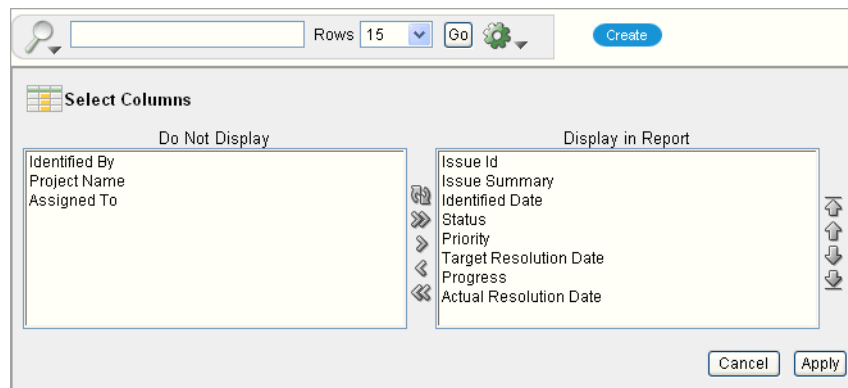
Rows 15 Go Create

Select Columns

Do Not Display

Identified By
Project Name
Assigned To

Display in Report

Issue Id
Issue Summary
Identified Date
Status
Priority
Target Resolution Date
Progress
Actual Resolution Date

Cancel Apply